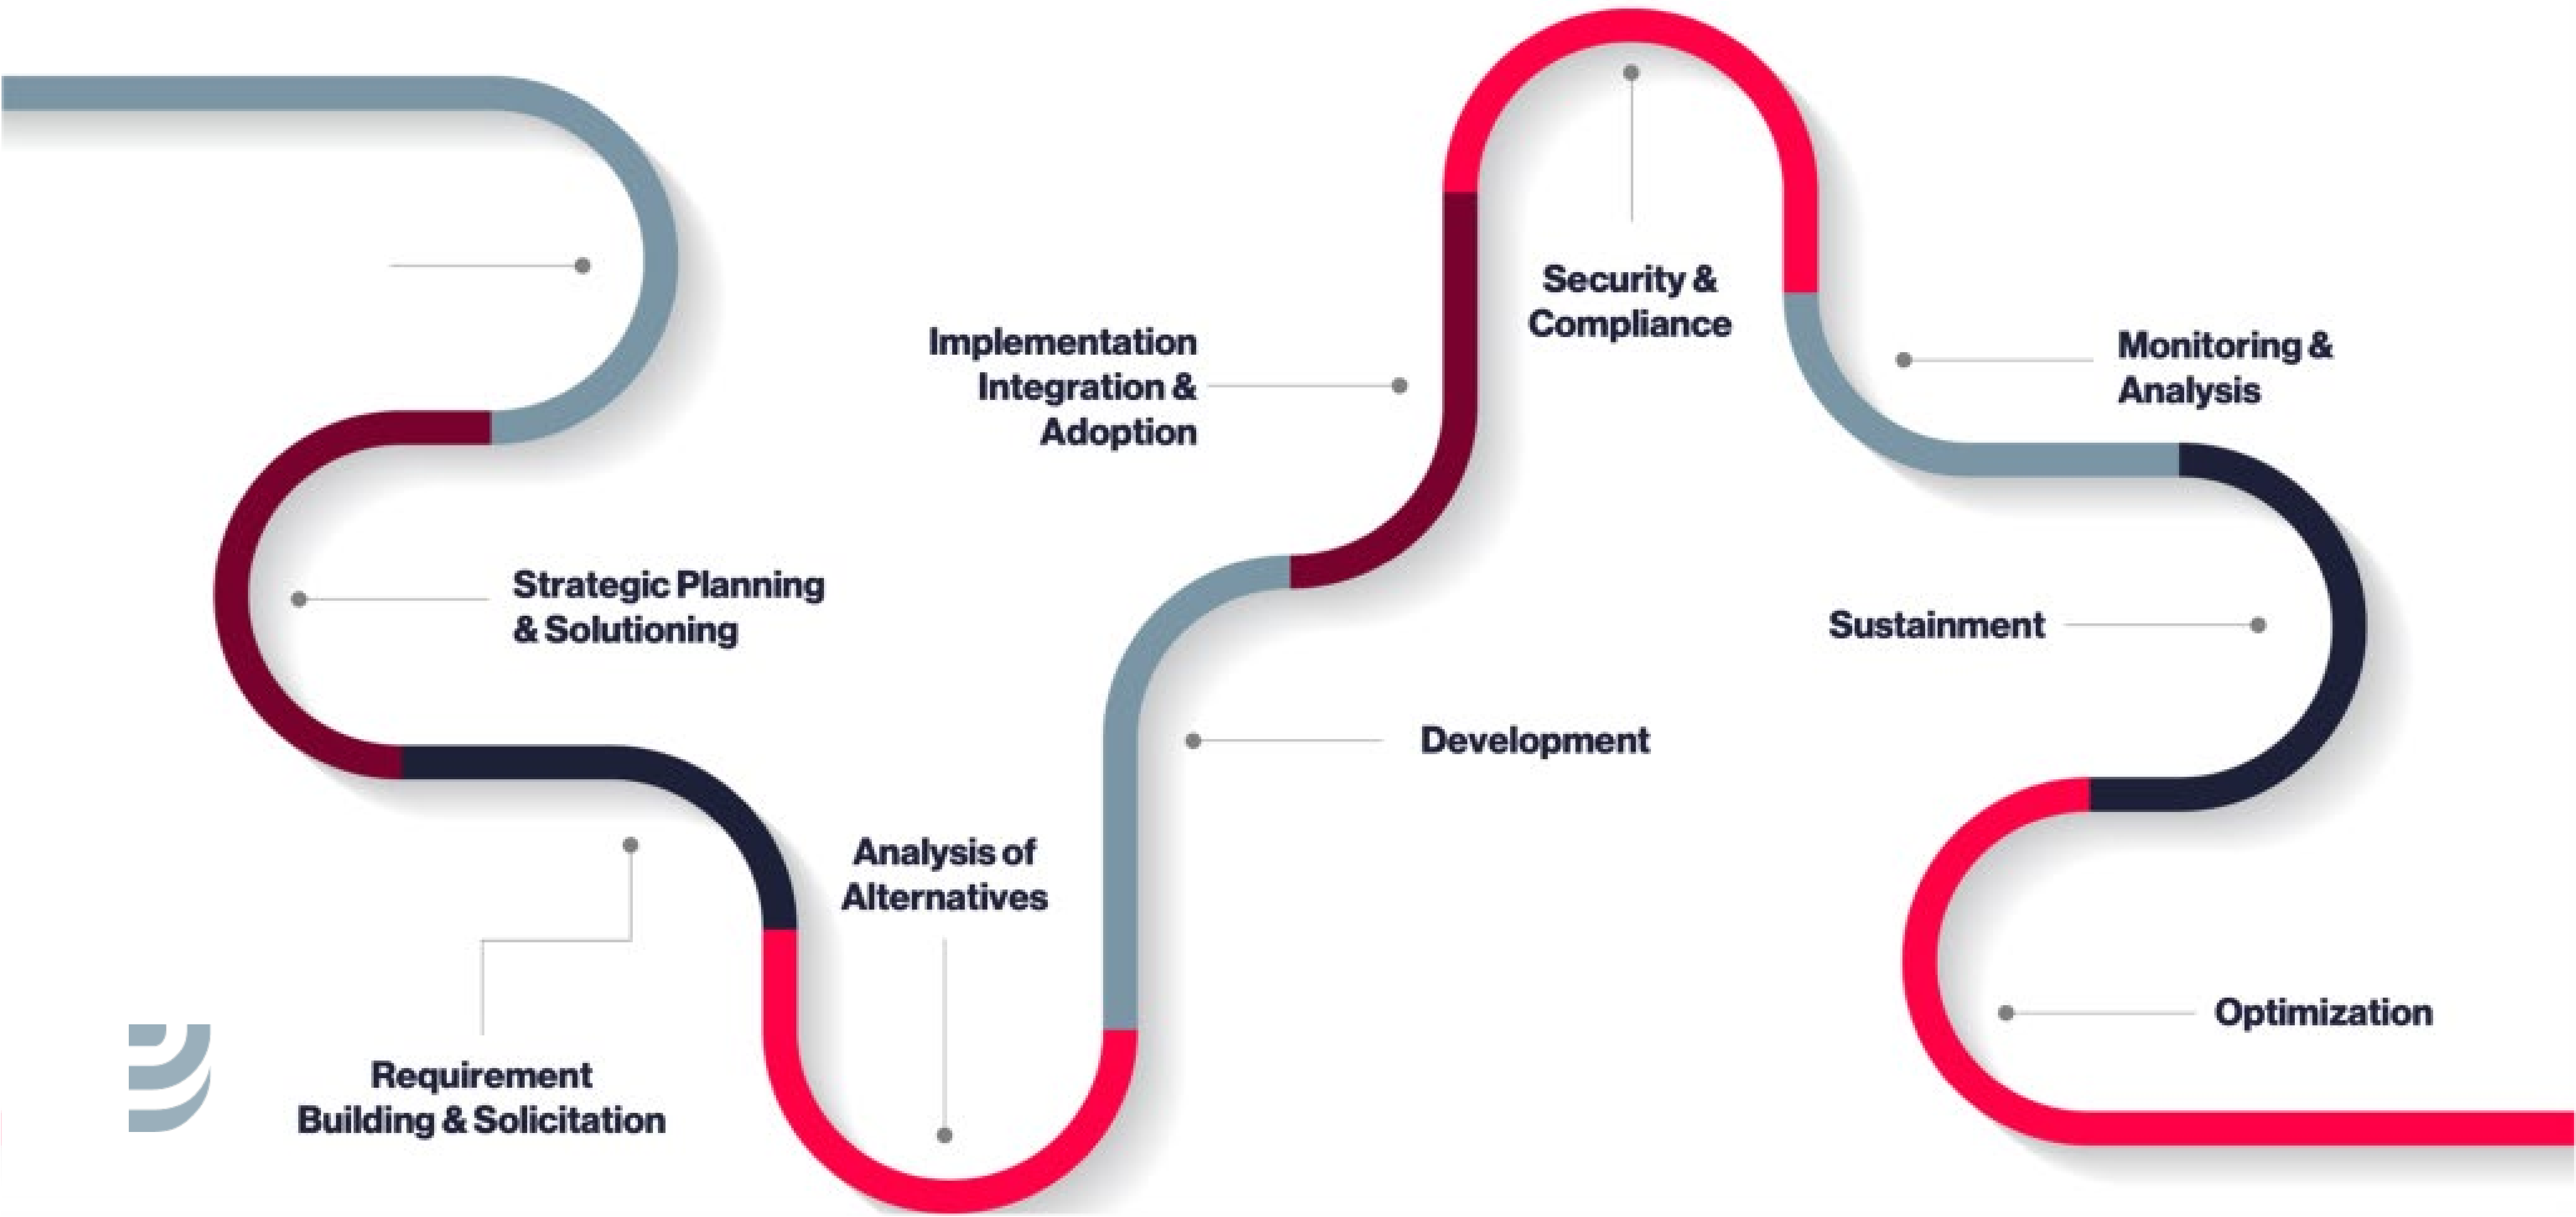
Strategic Planning & Solutioning

Requirement Building & Solicitation

Analysis of Alternatives

Implementation Integration & Adoption

Development

Security & Compliance

Monitoring & Analysis

Sustainment

Optimization